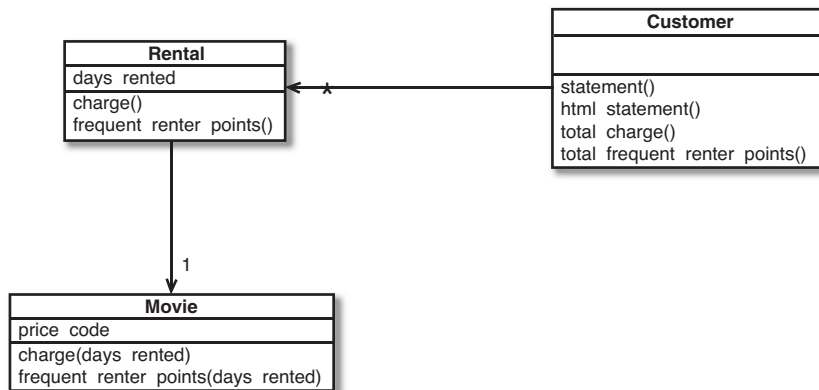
Rental
days rented
charge()
frequent renter points()

*

Customer
statement()
html statement()
total charge()
total frequent renter points()

1

Movie
price code
charge(days rented)
frequent renter points(days rented)